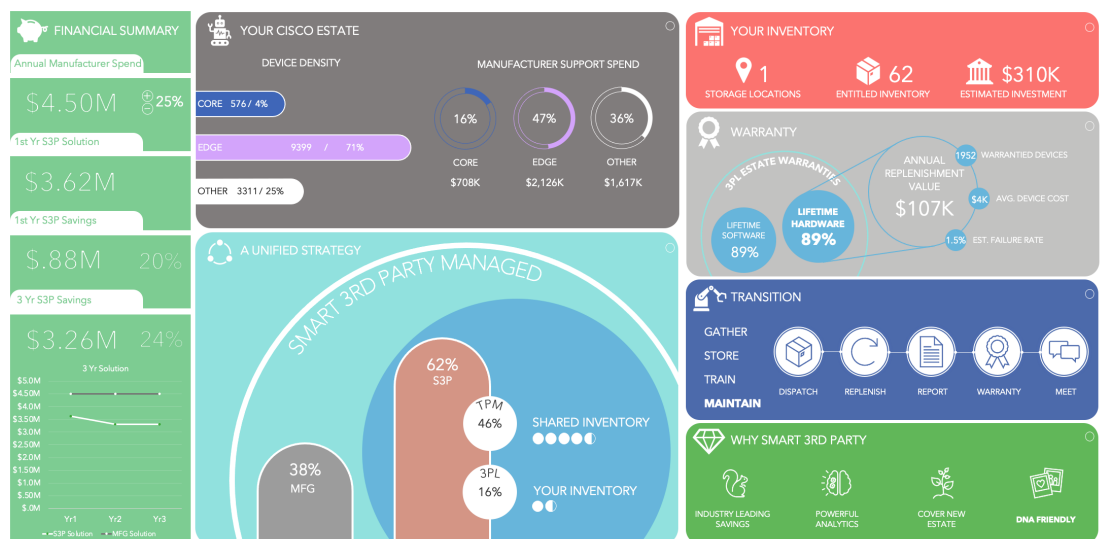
FINANCIAL SUMMARY

Annual Manufacturer Spend

$4.50M 25%

1st Yr S3P Solution

$3.62M

1st Yr S3P Savings

$.88M 20%

3 Yr S3P Savings

$3.26M 24%

3 Yr Solution

$5.0M
$4.5M
$4.0M
$3.5M
$3.0M
$2.5M
$2.0M
$1.5M
$1.0M
$.5M
$.0M

Yr1 Yr2 Yr3

S3P Solution MFG Solution

YOUR CISCO ESTATE

DEVICE DENSITY

CORE 576 / 4%

EDGE 9399 / 71%

OTHER 3311 / 25%

MANUFACTURER SUPPORT SPEND

16% CORE $708K

47% EDGE $2,126K

36% OTHER $1,617K

A UNIFIED STRATEGY

SMART 3RD PARTY MANAGED

62% S3P

38% MFG

TPM 46%

SHARED INVENTORY

3PL 16%

YOUR INVENTORY

YOUR INVENTORY

1 STORAGE LOCATIONS

62 ENTITLED INVENTORY

$310K ESTIMATED INVESTMENT

WARRANTY

3PL ESTATE WARRANTIES

LIFETIME SOFTWARE 89%

LIFETIME HARDWARE 89%

ANNUAL REPLENISHMENT VALUE $107K

1952 WARRANTIED DEVICES

$4K AVG. DEVICE COST

1.5% EST. FAILURE RATE

TRANSITION

GATHER
STORE
TRAIN
MAINTAIN

DISPATCH REPLENISH REPORT WARRANTY MEET

WHY SMART 3RD PARTY

INDUSTRY LEADING SAVINGS

POWERFUL ANALYTICS

COVER NEW ESTATE

DNA FRIENDLY